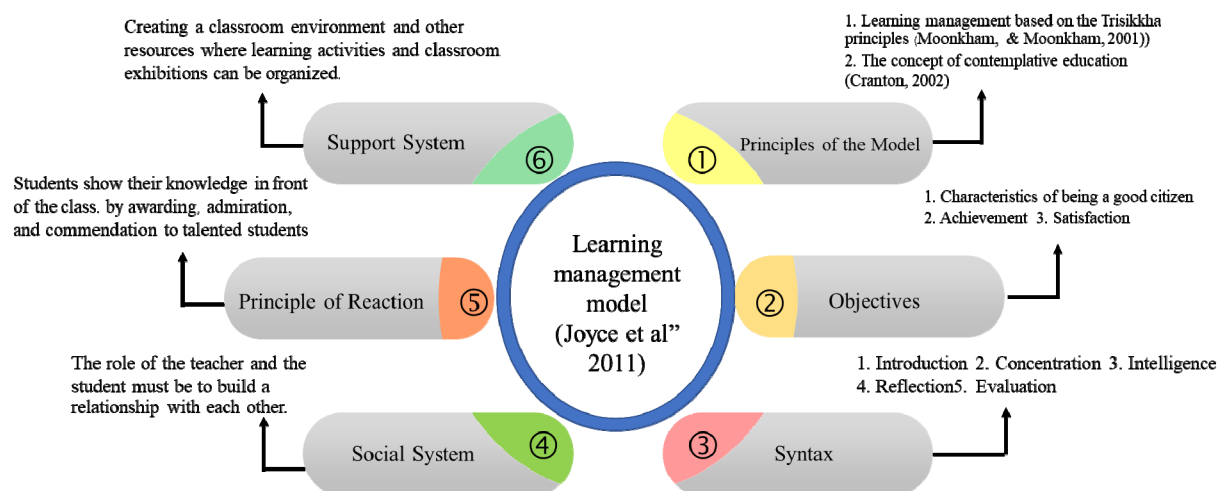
Creating a classroom environment and other resources where learning activities and classroom exhibitions can be organized.

1. Learning management based on the Trisikkha principles (Moonkham, & Moonkham, 2001))
2. The concept of contemplative education (Cranton, 2002)

Support System ⑥

① Principles of the Model

Students show their knowledge in front of the class. by awarding, admiration, and commendation to talented students

1. Characteristics of being a good citizen
2. Achievement 3. Satisfaction

Learning management model (Joyce et al" 2011)

Principle of Reaction ⑤

② Objectives

The role of the teacher and the student must be to build a relationship with each other.

1. Introduction 2. Concentration 3. Intelligence
4. Reflection5. Evaluation

Social System ④

③ Syntax